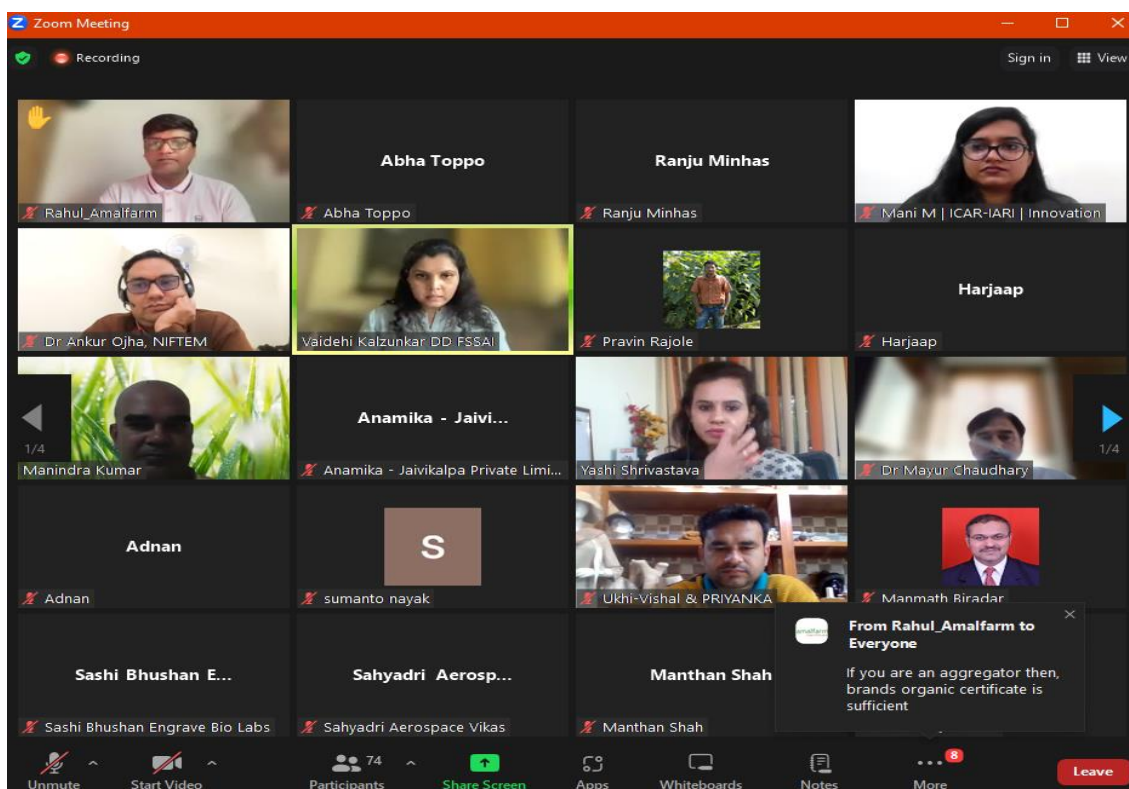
Zoom Meeting

Recording

Sign in

View

Rahul_Amalfarm

Abha Toppo

Abha Toppo

Ranju Minhas

Ranju Minhas

Mani M | ICAR-IARI | Innovation

Dr Ankur Ojha, NIFTEM

Vaidehi Kalzunkar DD FSSAI

Pravin Rajole

Harjaap

Harjaap

1/4

Manindra Kumar

Anamika - Jaivi...

Anamika - Jaivikalpa Private Limi...

Yashi Shrivastava

Dr Mayur Chaudhary

1/4

Adnan

Adnan

S

sumanto nayak

Ukhi-Vishal & PRIYANKA

Manmath Biradar

Sashi Bhushan E...

Sashi Bhushan Engrave Bio Labs

Sahyadri Aerosp...

Sahyadri Aerospace Vikas

Manthan Shah

Manthan Shah

amalfarm

From Rahul_Amalfarm to Everyone

If you are an aggregator then, brands organic certificate is sufficient

Unmute

Start Video

74

Participants

Share Screen

Apps

Whiteboards

Notes

8

More

Leave